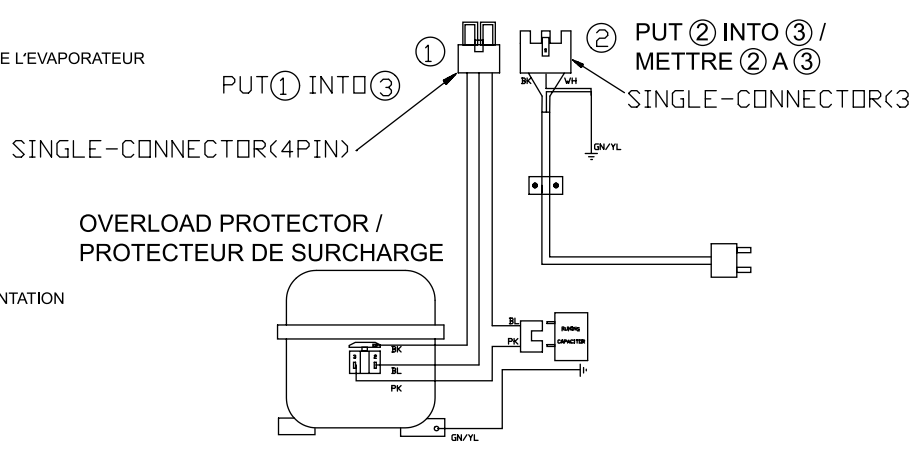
E L'EVAPORATEUR

①

PUT① INTO③

SINGLE-CONNECTOR(4PIN)

② PUT ② INTO ③ / METTRE ② A ③

BK WH

SINGLE-CONNECTOR(3

GN/YL

OVERLOAD PROTECTOR / PROTECTEUR DE SURCHARGE

NTATION

BK

BL

PK

BL

PK

RUNNING CAPACITOR

GN/YL